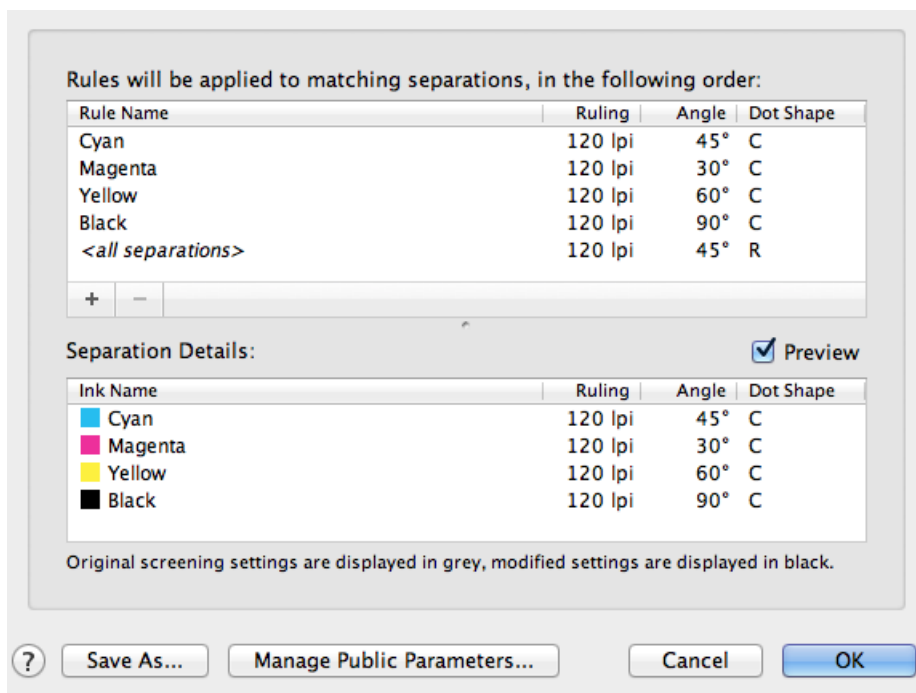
Rules will be applied to matching separations, in the following order:

| Rule Name | Ruling | Angle | Dot Shape |
|---|---|---|---|
| Cyan | 120 lpi | 45° | C |
| Magenta | 120 lpi | 30° | C |
| Yellow | 120 lpi | 60° | C |
| Black | 120 lpi | 90° | C |
| <all separations> | 120 lpi | 45° | R |

+ −

Separation Details:

Preview

| Ink Name | Ruling | Angle | Dot Shape |
|---|---|---|---|
| Cyan | 120 lpi | 45° | C |
| Magenta | 120 lpi | 30° | C |
| Yellow | 120 lpi | 60° | C |
| Black | 120 lpi | 90° | C |

Original screening settings are displayed in grey, modified settings are displayed in black.

? Save As... Manage Public Parameters... Cancel OK